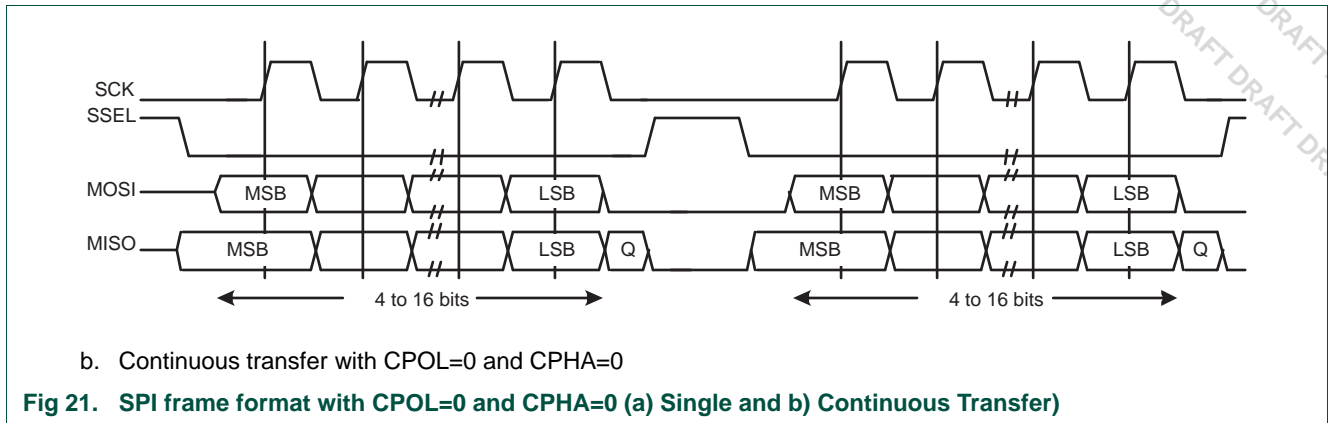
DRAFT DRAFT DRAFT DRAFT DR

SCK
SSEL
MOSI
MSB
LSB
MSB
LSB
MISO
MSB
LSB
Q
MSB
LSB
Q
4 to 16 bits
4 to 16 bits

b. Continuous transfer with CPOL=0 and CPHA=0

**Fig 21. SPI frame format with CPOL=0 and CPHA=0 (a) Single and b) Continuous Transfer)**